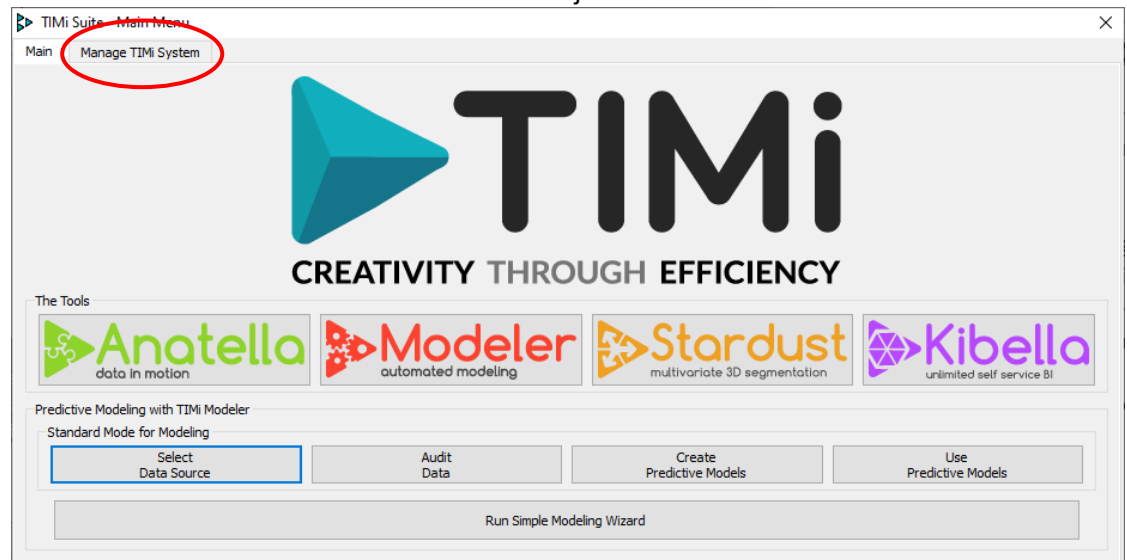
TIMi Suite - Main Menu
×
Main
Manage TIMi System

TIMi
CREATIVITY THROUGH EFFICIENCY

The Tools
Anatella
data in motion
Modeler
automated modeling
Stardust
multivariate 3D segmentation
Kibella
unlimited self service BI

Predictive Modeling with TIMi Modeler
Standard Mode for Modeling
Select
Data Source
Audit
Data
Create
Predictive Models
Use
Predictive Models
Run Simple Modeling Wizard